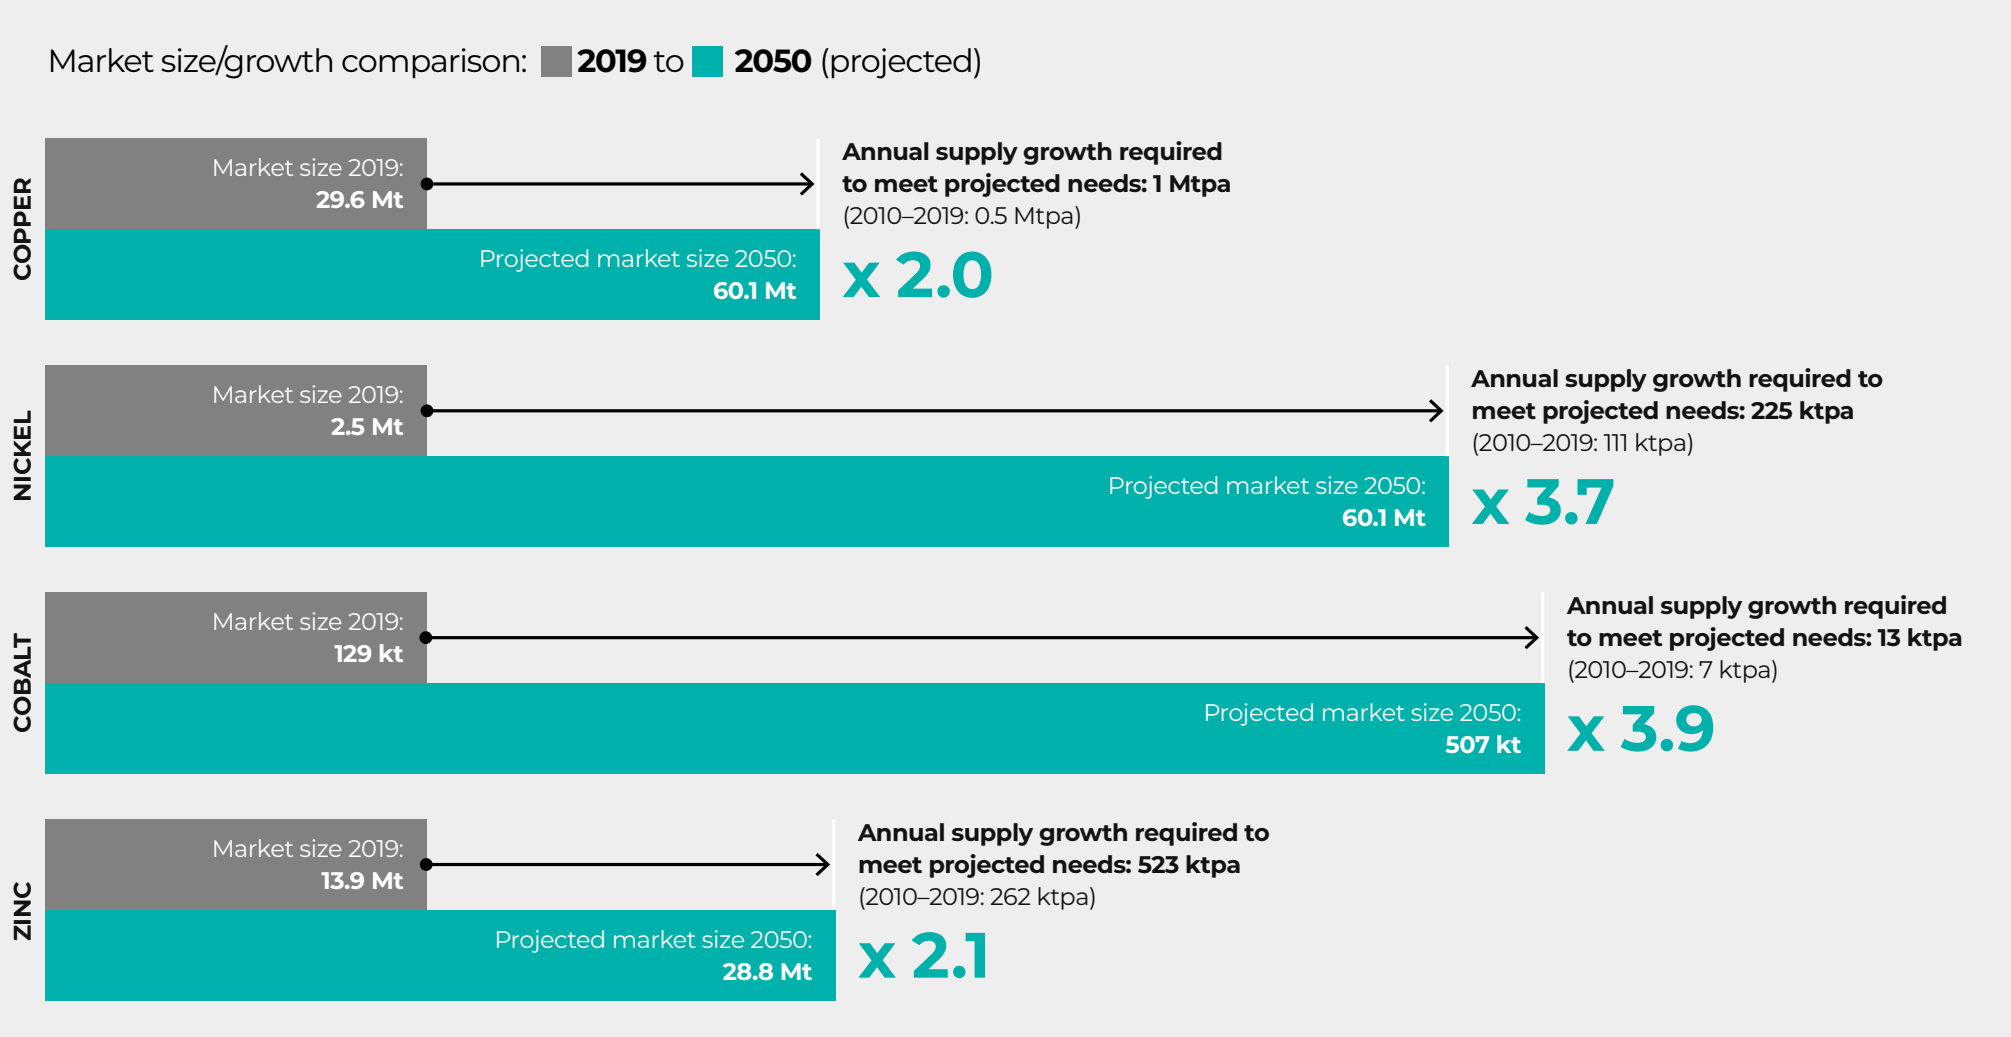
Market size/growth comparison: 2019 to 2050 (projected)

COPPER

Market size 2019: 29.6 Mt

Projected market size 2050: 60.1 Mt

Annual supply growth required to meet projected needs: 1 Mtpa (2010–2019: 0.5 Mtpa)

x 2.0

NICKEL

Market size 2019: 2.5 Mt

Projected market size 2050: 60.1 Mt

Annual supply growth required to meet projected needs: 225 ktpa (2010–2019: 111 ktpa)

x 3.7

COBALT

Market size 2019: 129 kt

Projected market size 2050: 507 kt

Annual supply growth required to meet projected needs: 13 ktpa (2010–2019: 7 ktpa)

x 3.9

ZINC

Market size 2019: 13.9 Mt

Projected market size 2050: 28.8 Mt

Annual supply growth required to meet projected needs: 523 ktpa (2010–2019: 262 ktpa)

x 2.1